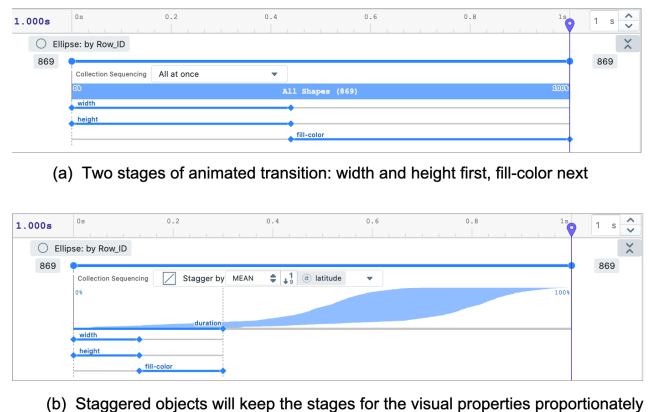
1.000s
0s 0.2 0.4 0.6 0.8 1s
1 s
Ellipse: by Row_ID
869
869
Collection Sequencing All at once
0% All Shapes (869) 100%
width
height
fill-color

(a) Two stages of animated transition: width and height first, fill-color next

1.000s
0s 0.2 0.4 0.6 0.8 1s
1 s
Ellipse: by Row_ID
869
869
Collection Sequencing Stagger by MEAN latitude
0% 100%
duration
width
height
fill-color

(b) Staggered objects will keep the stages for the visual properties proportionately